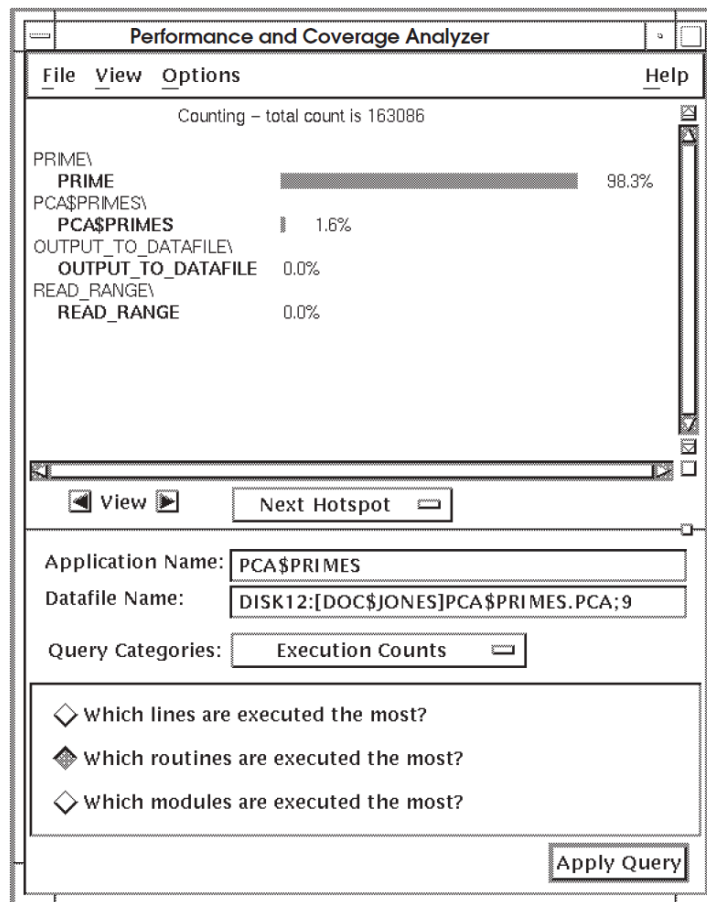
Performance and Coverage Analyzer

File View Options Help

Counting – total count is 163086

PRIME\
PRIME 98.3%
PCA$PRIMES\
PCA$PRIMES 1.6%
OUTPUT_TO_DATAFILE\
OUTPUT_TO_DATAFILE 0.0%
READ_RANGE\
READ_RANGE 0.0%

View

Next Hotspot

Application Name: PCA$PRIMES
Datafile Name: DISK12:[DOC$JONES]PCA$PRIMES.PCA;9

Query Categories: Execution Counts

Which lines are executed the most?

Which routines are executed the most?

Which modules are executed the most?

Apply Query